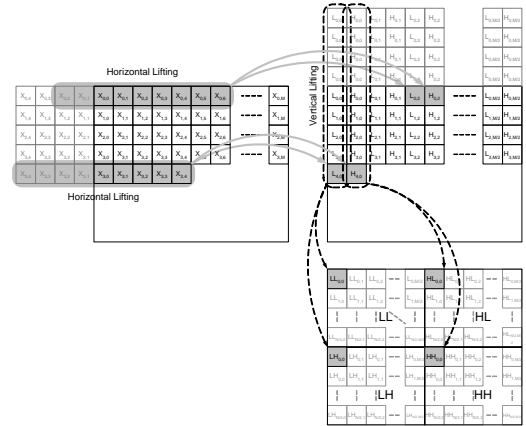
Horizontal Lifting

Horizontal Lifting

Vertical Lifting

$X_{0,0}$ $X_{0,1}$ $X_{0,2}$ $X_{0,3}$ $X_{0,0}$ $X_{0,1}$ $X_{0,2}$ $X_{0,3}$ $X_{0,4}$ $X_{0,5}$ $X_{0,6}$ $X_{0,M}$

$X_{1,0}$ $X_{1,1}$ $X_{1,2}$ $X_{1,3}$ $X_{1,0}$ $X_{1,1}$ $X_{1,2}$ $X_{1,3}$ $X_{1,4}$ $X_{1,5}$ $X_{1,6}$ $X_{1,M}$

$X_{2,0}$ $X_{2,1}$ $X_{2,2}$ $X_{2,3}$ $X_{2,0}$ $X_{2,1}$ $X_{2,2}$ $X_{2,3}$ $X_{2,4}$ $X_{2,5}$ $X_{2,6}$ $X_{2,M}$

$X_{3,0}$ $X_{3,1}$ $X_{3,2}$ $X_{3,3}$ $X_{3,0}$ $X_{3,1}$ $X_{3,2}$ $X_{3,3}$ $X_{3,4}$ $X_{3,5}$ $X_{3,6}$ $X_{3,M}$

$X_{4,0}$ $X_{4,1}$ $X_{4,2}$ $X_{4,3}$ $X_{4,0}$ $X_{4,1}$ $X_{4,2}$ $X_{4,3}$ $X_{4,4}$

$L_{0,0}$ $H_{0,0}$ $L_{0,1}$ $H_{0,1}$ $L_{0,2}$ $H_{0,2}$ $L_{0,M/2}$ $H_{0,M/2}$

$L_{1,0}$ $H_{1,0}$ $L_{1,1}$ $H_{1,1}$ $L_{1,2}$ $H_{1,2}$ $L_{1,M/2}$ $H_{1,M/2}$

$L_{0,0}$ $H_{0,0}$ $L_{0,1}$ $H_{0,1}$ $L_{0,2}$ $H_{0,2}$ $L_{0,M/2}$ $H_{0,M/2}$

$L_{1,0}$ $H_{1,0}$ $L_{1,1}$ $H_{1,1}$ $L_{1,2}$ $H_{1,2}$ $L_{1,M/2}$ $H_{1,M/2}$

$L_{2,0}$ $H_{2,0}$ $L_{2,1}$ $H_{2,1}$ $L_{2,2}$ $H_{2,2}$ $L_{2,M/2}$ $H_{2,M/2}$

$L_{3,0}$ $H_{3,0}$ $L_{3,1}$ $H_{3,1}$ $L_{3,2}$ $H_{3,2}$ $L_{3,M/2}$ $H_{3,M/2}$

$L_{4,0}$ $H_{4,0}$

$LL_{0,0}$ $LL_{0,1}$ $LL_{0,2}$ $LL_{0,M/2}$ $HL_{0,0}$ $HL_{0,1}$ $HL_{0,2}$ $HL_{0,M/2}$

$LL_{1,0}$ $LL_{1,1}$ $LL_{1,2}$ $LL_{1,M/2}$ $HL_{1,0}$ $HL_{1,1}$ $HL_{1,2}$ $HL_{1,M/2}$

LL HL

$LL_{N/2,0}$ $HL_{N/2,M/2}$

$LH_{0,0}$ $LH_{0,1}$ $LH_{0,2}$ $LH_{0,M/2}$ $HH_{0,0}$ $HH_{0,1}$ $HH_{0,2}$ $HH_{0,M/2}$

$LH_{1,0}$ $LH_{1,1}$ $LH_{1,2}$ $LH_{1,M/2}$ $HH_{1,0}$ $HH_{1,1}$ $HH_{1,2}$ $HH_{1,M/2}$

LH HH

$LH_{N/2,0}$ $LH_{N/2,1}$ $LH_{N/2,2}$ $HH_{N/2,0}$ $HH_{N/2,1}$ $HH_{N/2,M/2}$